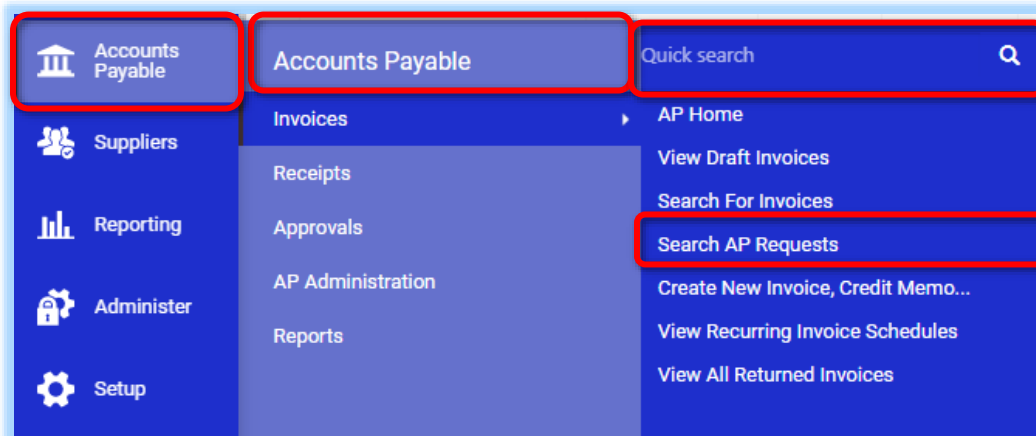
Accounts Payable

Suppliers

Reporting

Administer

Setup

Accounts Payable

Invoices

Receipts

Approvals

AP Administration

Reports

Quick search

AP Home

View Draft Invoices

Search For Invoices

Search AP Requests

Create New Invoice, Credit Memo...

View Recurring Invoice Schedules

View All Returned Invoices